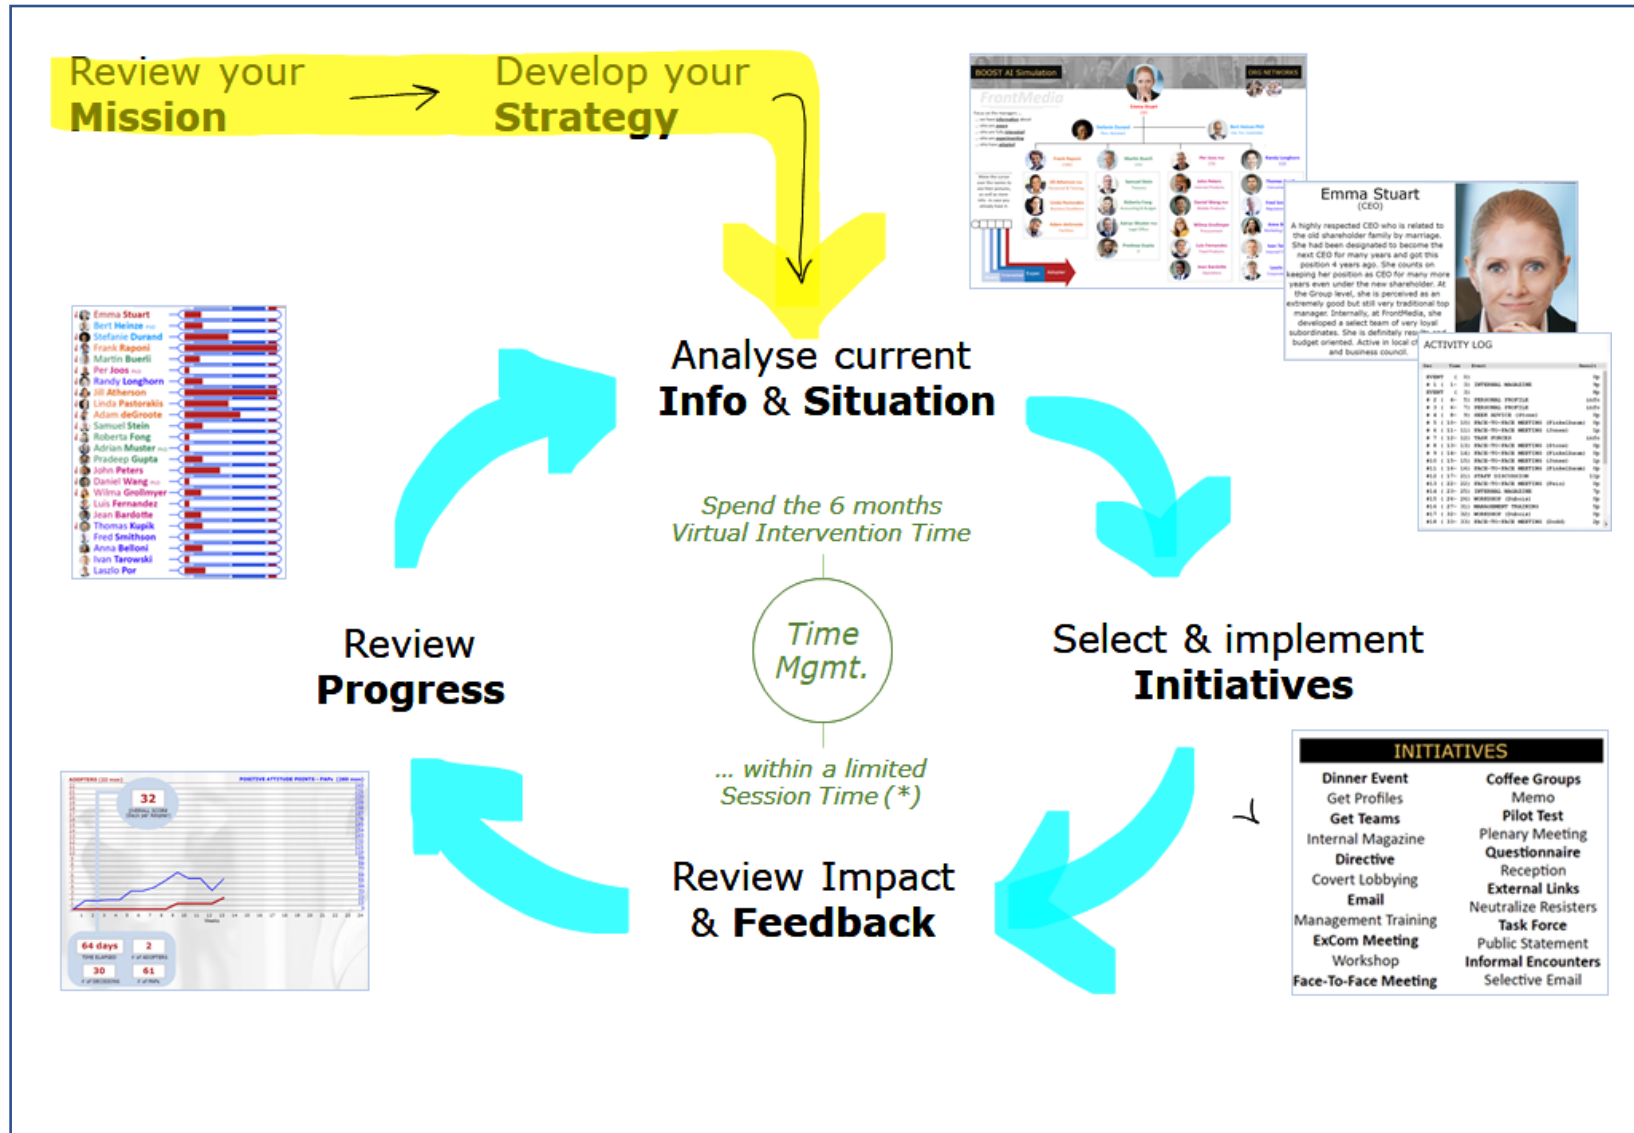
Review your
Mission

Develop your
Strategy

BOOST AI Simulation

FrontMedia

Emma Stuart
(CEO)

A highly respected CEO who is related to the old shareholder family by marriage. She had been designated to become the next CEO for many years and got this position 4 years ago. She counts on keeping her position as CEO for many more years even under the new shareholder. At the Group level, she is perceived as an extremely good but still very traditional top manager. Internally, at FrontMedia, she developed a select team of very loyal subordinates. She is definitely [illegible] budget oriented. Active in local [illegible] and business council.

ACTIVITY LOG

Emma Stuart
Bert Heinze
Stefanie Durand
Frank Raponi
Martin Buerli
Per Joos
Randy Longhorn
Jill Atherson
Linda Pastorakis
Adam deGroote
Samuel Stein
Roberta Fong
Adrian Muster
Pradeep Gupta
John Peters
Daniel Wang
Wilma Grollmyer
Luis Fernandez
Jean Bardotte
Thomas Kupik
Fred Smithson
Anna Belloni
Ivan Tarowski
Laszlo Por

Analyse current
Info & Situation

Spend the 6 months
Virtual Intervention Time

Time
Mgmt.

... within a limited
Session Time (*)

Review
Progress

Select & implement
Initiatives

Review Impact
& Feedback

32

64 days
2
30
61

INITIATIVES

| Dinner Event | Coffee Groups |
|---|---|
| Get Profiles | Memo |
| Get Teams | Pilot Test |
| Internal Magazine | Plenary Meeting |
| Directive | Questionnaire |
| Covert Lobbying | Reception |
| Email | External Links |
| Management Training | Neutralize Resisters |
| ExCom Meeting | Task Force |
| Workshop | Public Statement |
| Face-To-Face Meeting | Informal Encounters |
| | Selective Email |